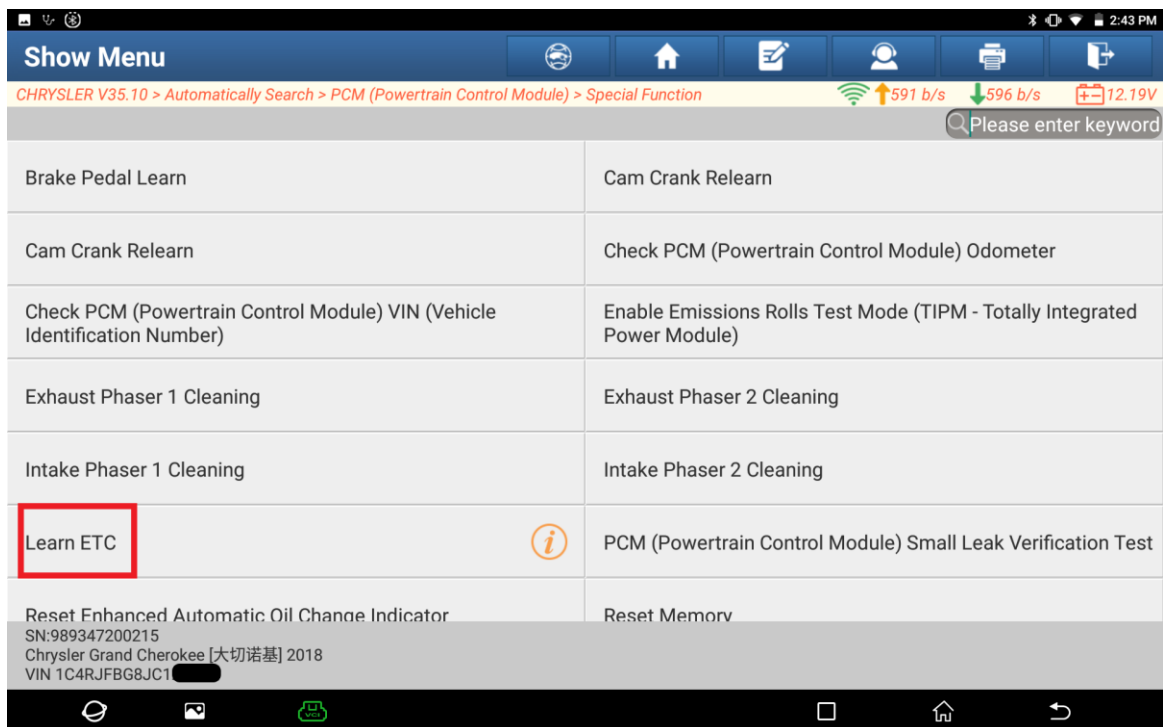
2:43 PM

Show Menu

CHRYSLER V35.10 > Automatically Search > PCM (Powertrain Control Module) > Special Function

591 b/s 596 b/s 12.19V

Please enter keyword

| | |
|---|---|
| Brake Pedal Learn | Cam Crank Relearn |
| Cam Crank Relearn | Check PCM (Powertrain Control Module) Odometer |
| Check PCM (Powertrain Control Module) VIN (Vehicle Identification Number) | Enable Emissions Rolls Test Mode (TIPM - Totally Integrated Power Module) |
| Exhaust Phaser 1 Cleaning | Exhaust Phaser 2 Cleaning |
| Intake Phaser 1 Cleaning | Intake Phaser 2 Cleaning |
| Learn ETC | PCM (Powertrain Control Module) Small Leak Verification Test |
| Reset Enhanced Automatic Oil Change Indicator | Reset Memory |

SN:989347200215
Chrysler Grand Cherokee [大切诺基] 2018
VIN 1C4RJFBG8JC1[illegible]